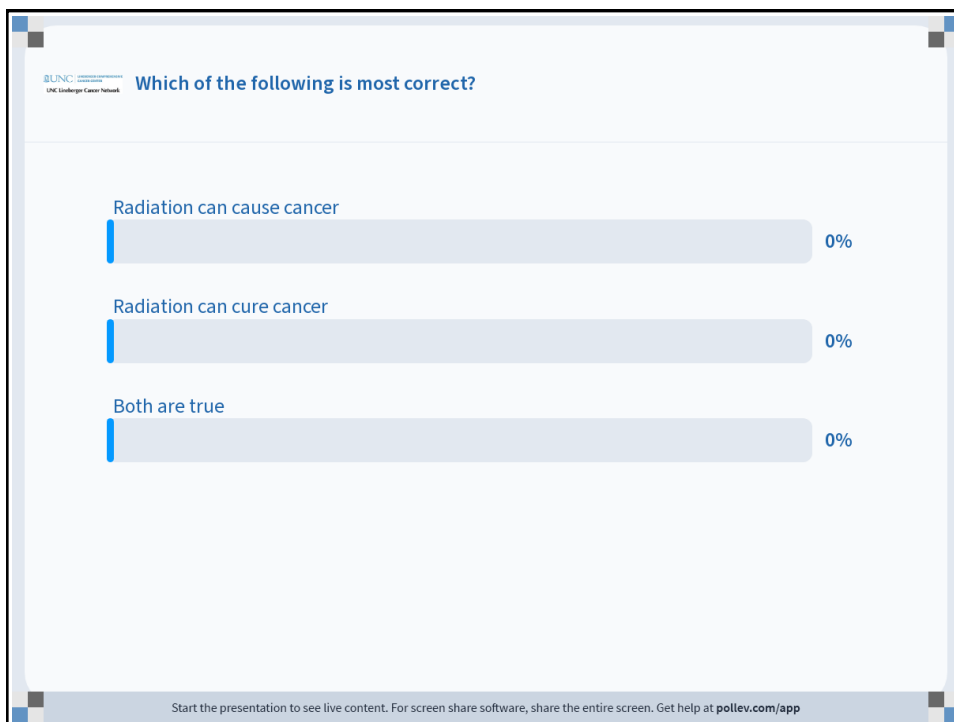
UNC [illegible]
UNC Lineberger Cancer Network

Which of the following is most correct?

Radiation can cause cancer
0%

Radiation can cure cancer
0%

Both are true
0%

Start the presentation to see live content. For screen share software, share the entire screen. Get help at pollev.com/app